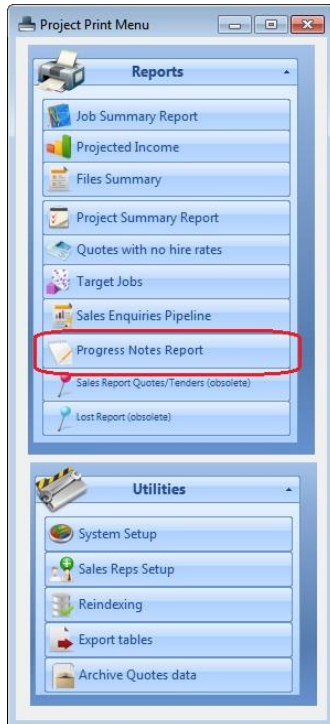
Project Print Menu

Reports

Job Summary Report

Projected Income

Files Summary

Project Summary Report

Quotes with no hire rates

Target Jobs

Sales Enquiries Pipeline

Progress Notes Report

Sales Report Quotes/Tenders (obsolete)

Lost Report (obsolete)

Utilities

System Setup

Sales Reps Setup

Reindexing

Export tables

Archive Quotes data